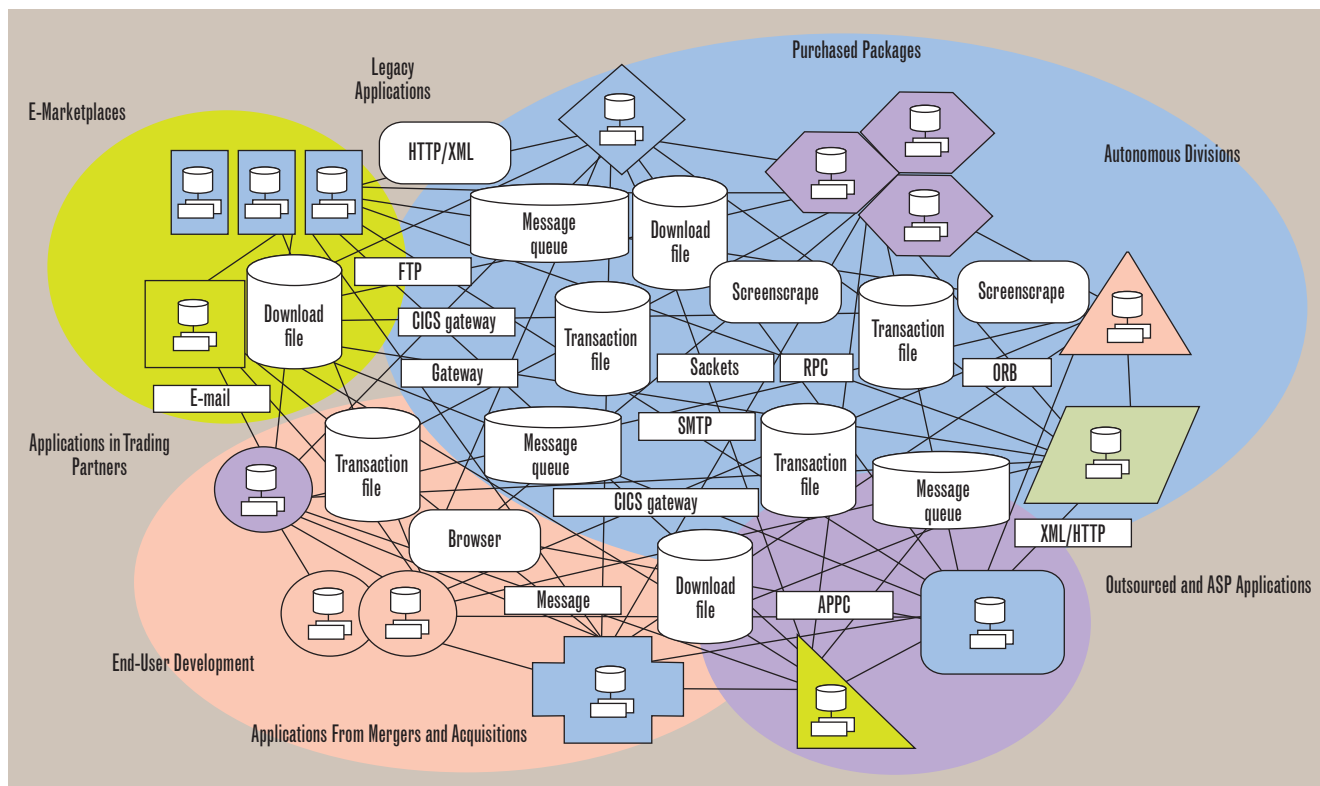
Purchased Packages

Legacy Applications

E-Marketplaces

Autonomous Divisions

HTTP/XML

Message queue

Download file

FTP

Download file

Screenscrape

Screenscrape

CICS gateway

Transaction file

Transaction file

Gateway

Sackets

RPC

ORB

E-mail

Applications in Trading Partners

Transaction file

Message queue

SMTP

Transaction file

Message queue

CICS gateway

XML/HTTP

Browser

Outsourced and ASP Applications

Download file

Message

APPC

End-User Development

Applications From Mergers and Acquisitions